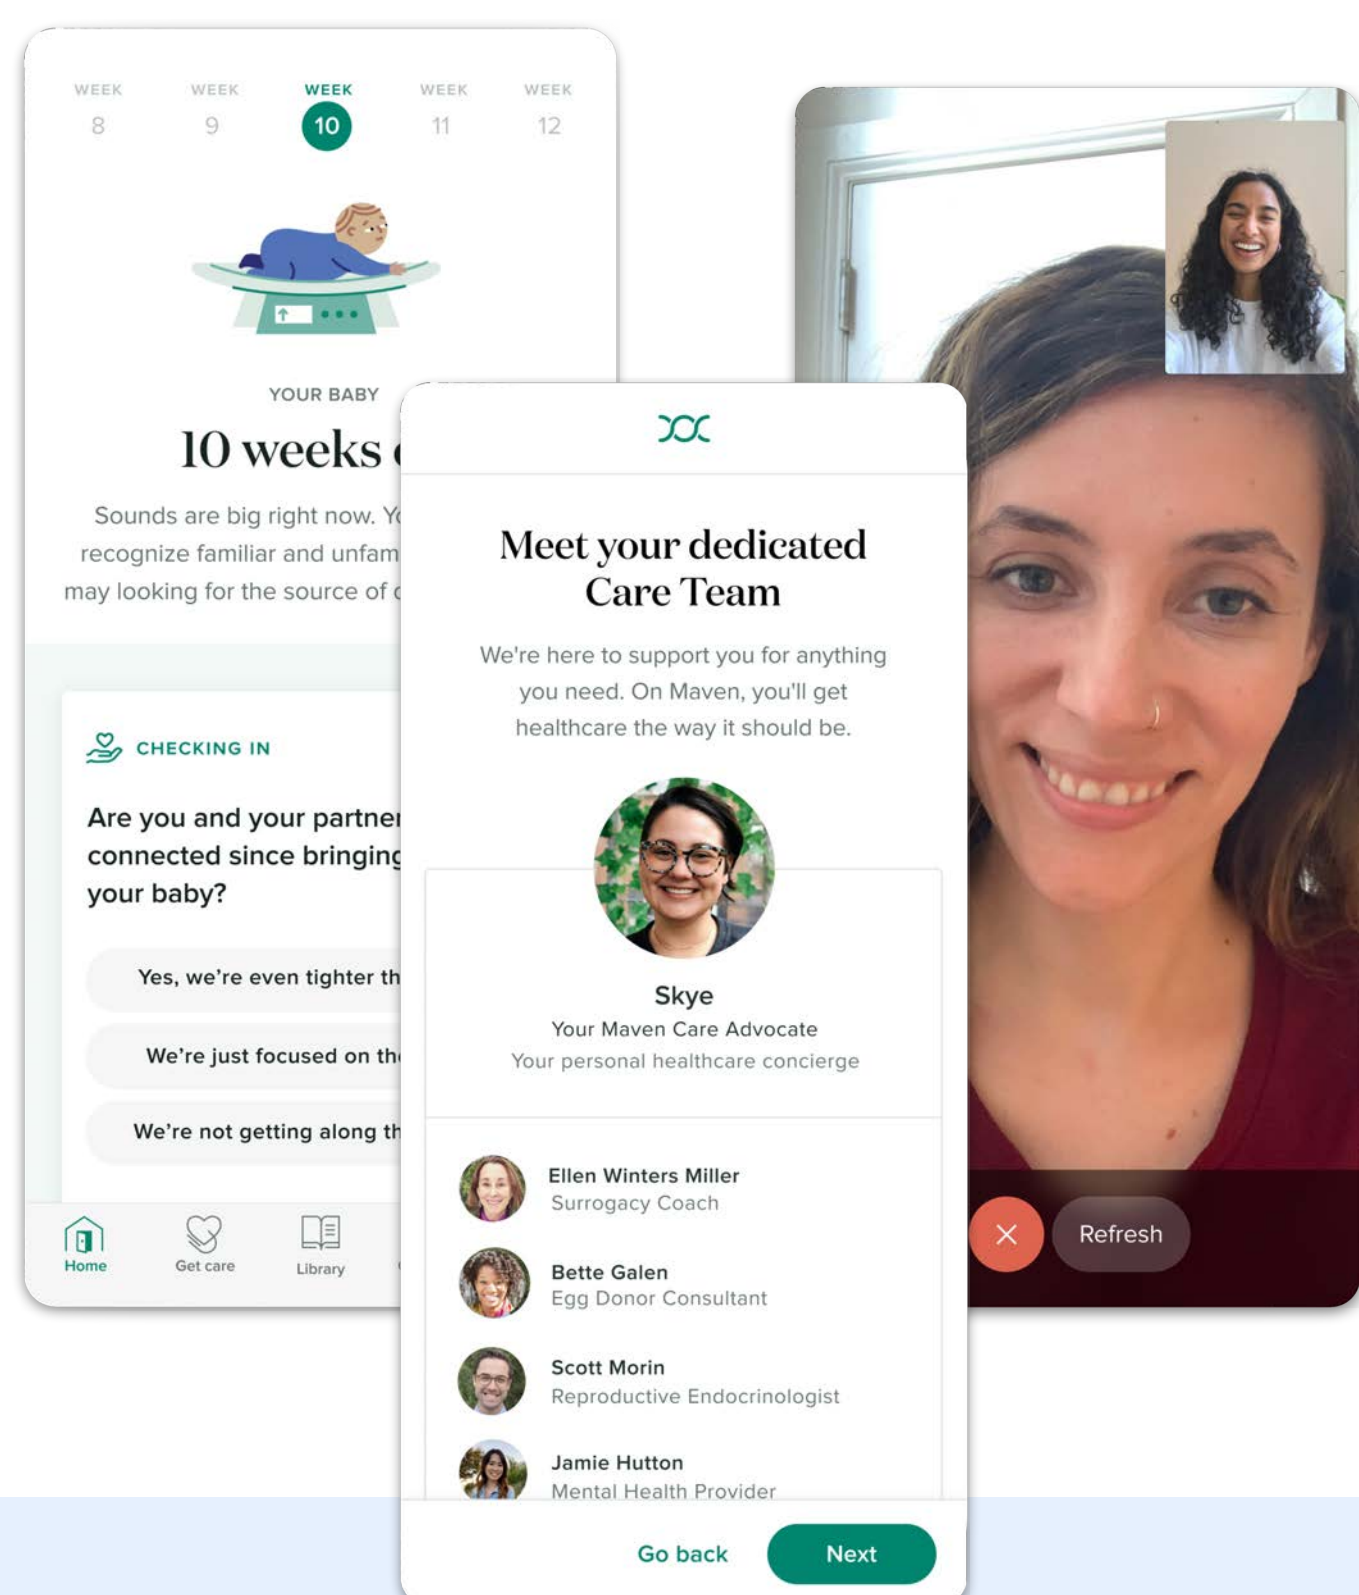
WEEK 8
WEEK 9
WEEK 10
WEEK 11
WEEK 12

YOUR BABY

10 weeks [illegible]

Sounds are big right now. Y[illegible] recognize familiar and unfam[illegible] may looking for the source of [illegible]

CHECKING IN

Are you and your partne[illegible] connected since bringing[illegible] your baby?

Yes, we're even tighter th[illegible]

We're just focused on th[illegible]

We're not getting along th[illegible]

Home
Get care
Library

Meet your dedicated Care Team

We're here to support you for anything you need. On Maven, you'll get healthcare the way it should be.

Skye
Your Maven Care Advocate
Your personal healthcare concierge

Ellen Winters Miller
Surrogacy Coach

Bette Galen
Egg Donor Consultant

Scott Morin
Reproductive Endocrinologist

Jamie Hutton
Mental Health Provider

Go back
Next

Refresh